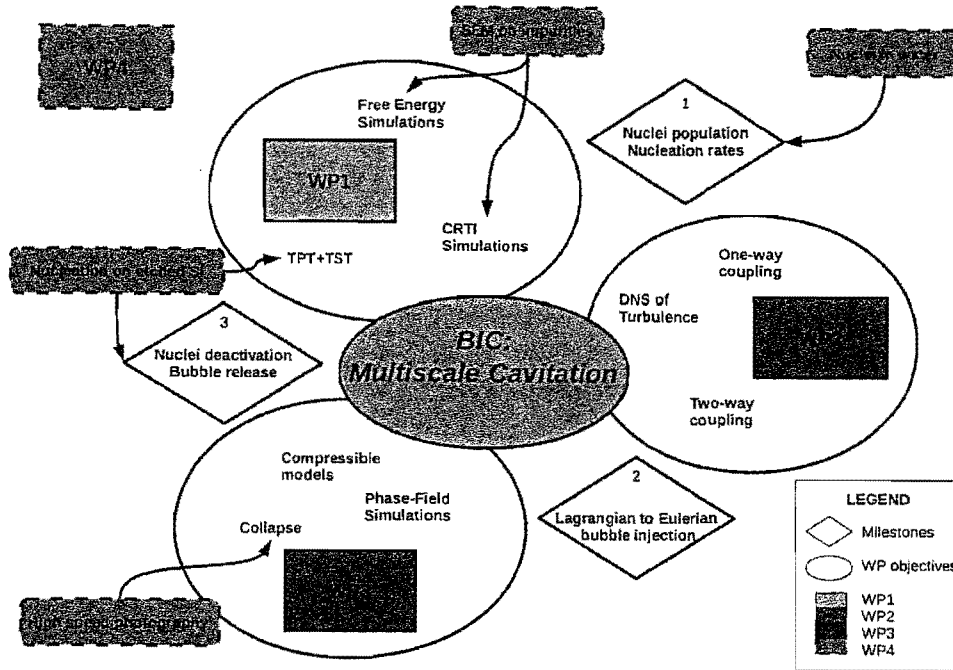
WP4

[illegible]

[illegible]

Free Energy Simulations

WP1

CRTI Simulations

1

Nuclei population Nucleation rates

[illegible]

TPT+TST

One-way coupling

DNS of Turbulence

3

Nuclei deactivation Bubble release

BIC: Multiscale Cavitation

Two-way coupling

Compressible models

Phase-Field Simulations

Collapse

2

Lagrangian to Eulerian bubble injection

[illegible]

LEGEND

Milestones

WP objectives

WP1
WP2
WP3
WP4